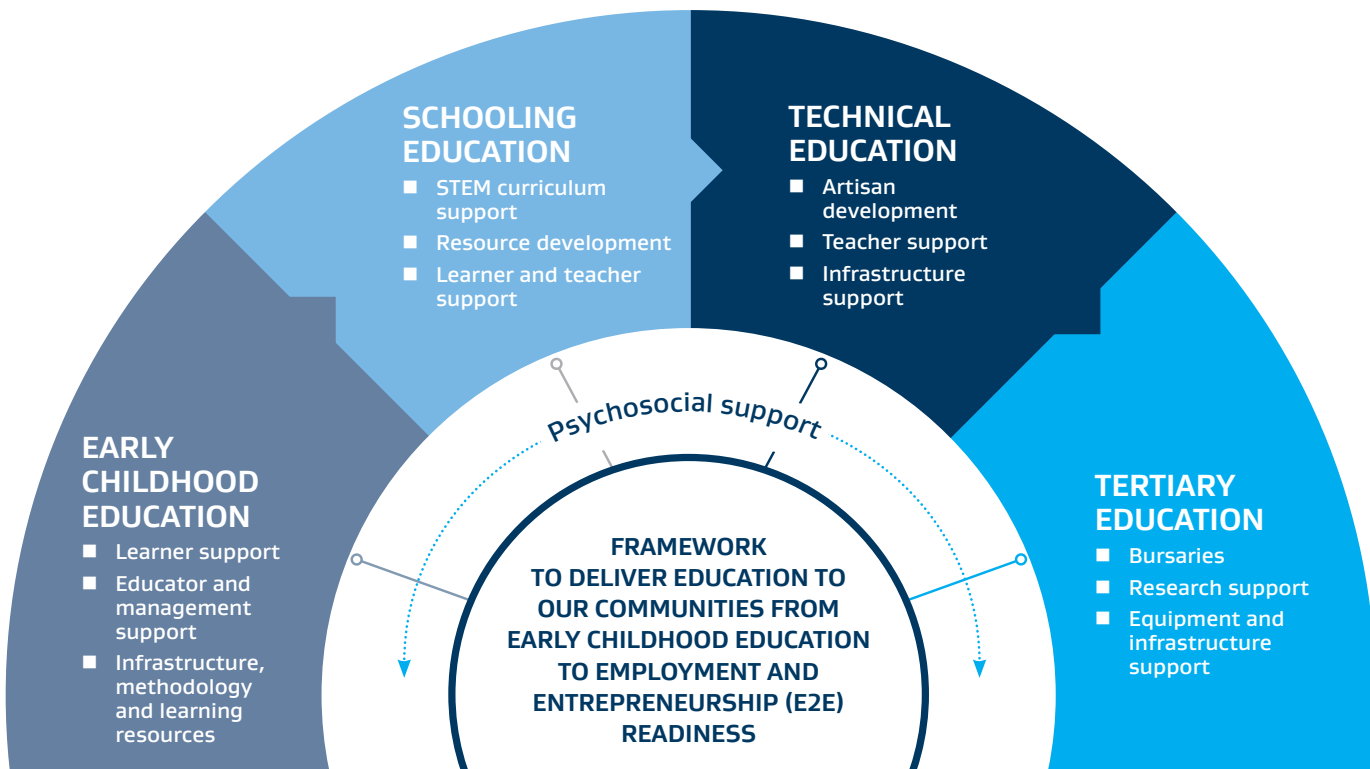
SCHOOLING EDUCATION
- STEM curriculum support
- Resource development
- Learner and teacher support

TECHNICAL EDUCATION
- Artisan development
- Teacher support
- Infrastructure support

EARLY CHILDHOOD EDUCATION
- Learner support
- Educator and management support
- Infrastructure, methodology and learning resources

Psychosocial support

FRAMEWORK TO DELIVER EDUCATION TO OUR COMMUNITIES FROM EARLY CHILDHOOD EDUCATION TO EMPLOYMENT AND ENTREPRENEURSHIP (E2E) READINESS

TERTIARY EDUCATION
- Bursaries
- Research support
- Equipment and infrastructure support